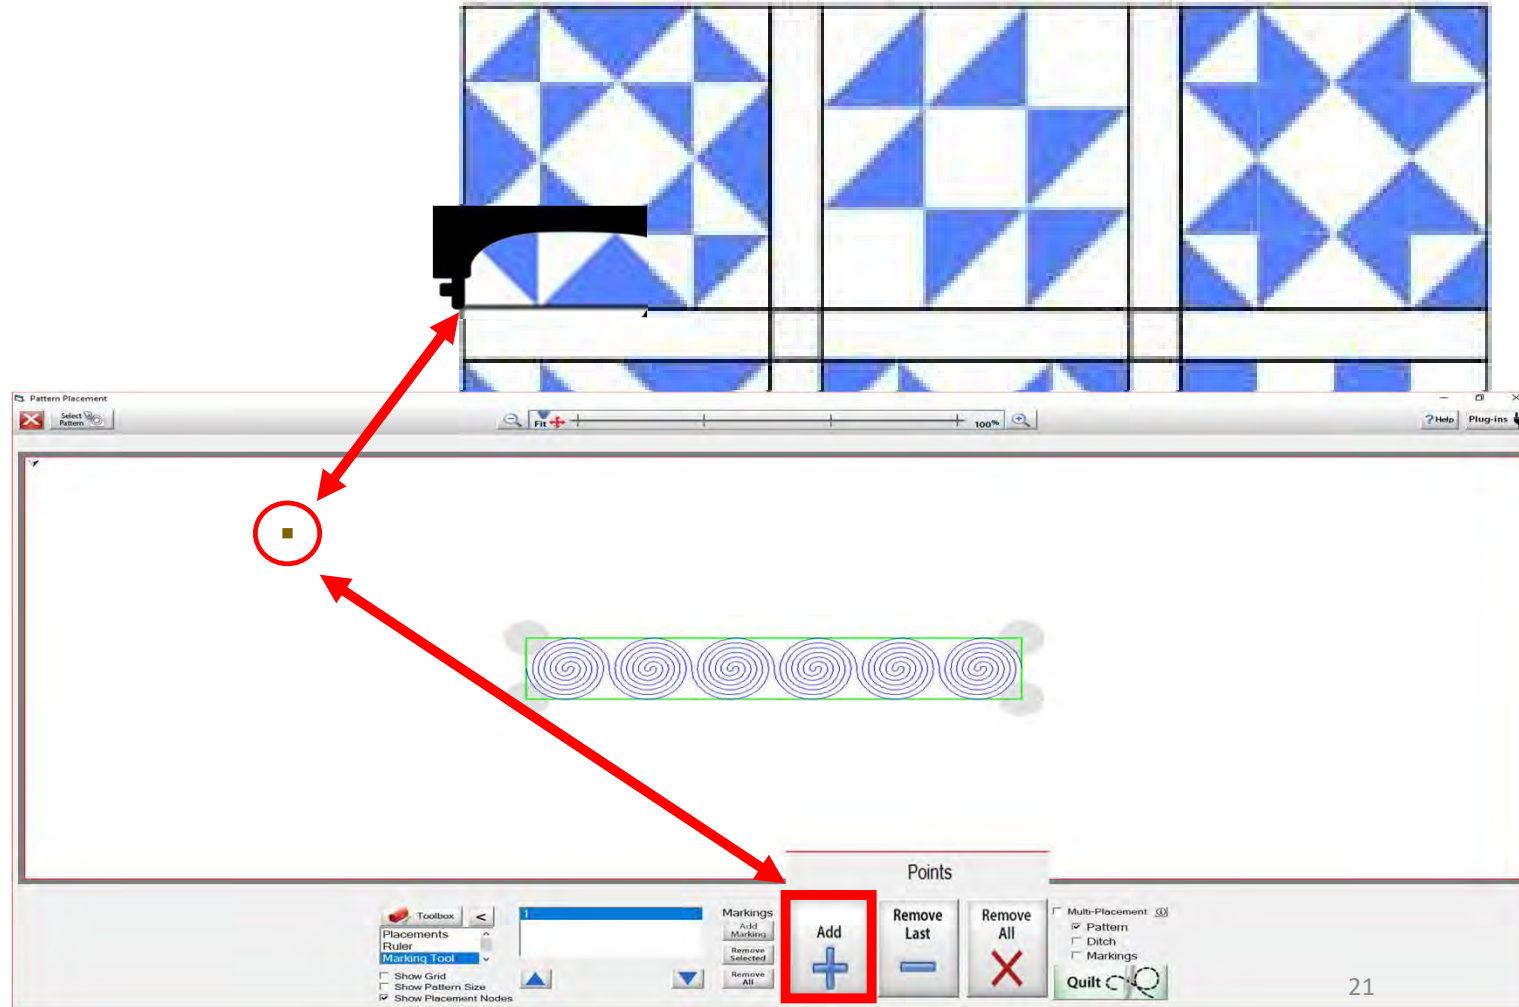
Pattern Placement

Select Pattern

Fit

100%

Help

Plug-ins

Points

Toolbox

<

Placements
Ruler
Marking Tool

Show Grid
Show Pattern Size
Show Placement Nodes

1

Markings

Add Marking

Remove Selected

Remove All

Add

Remove Last

Remove All

Multi-Placement

Pattern
Ditch
Markings

Quilt

21